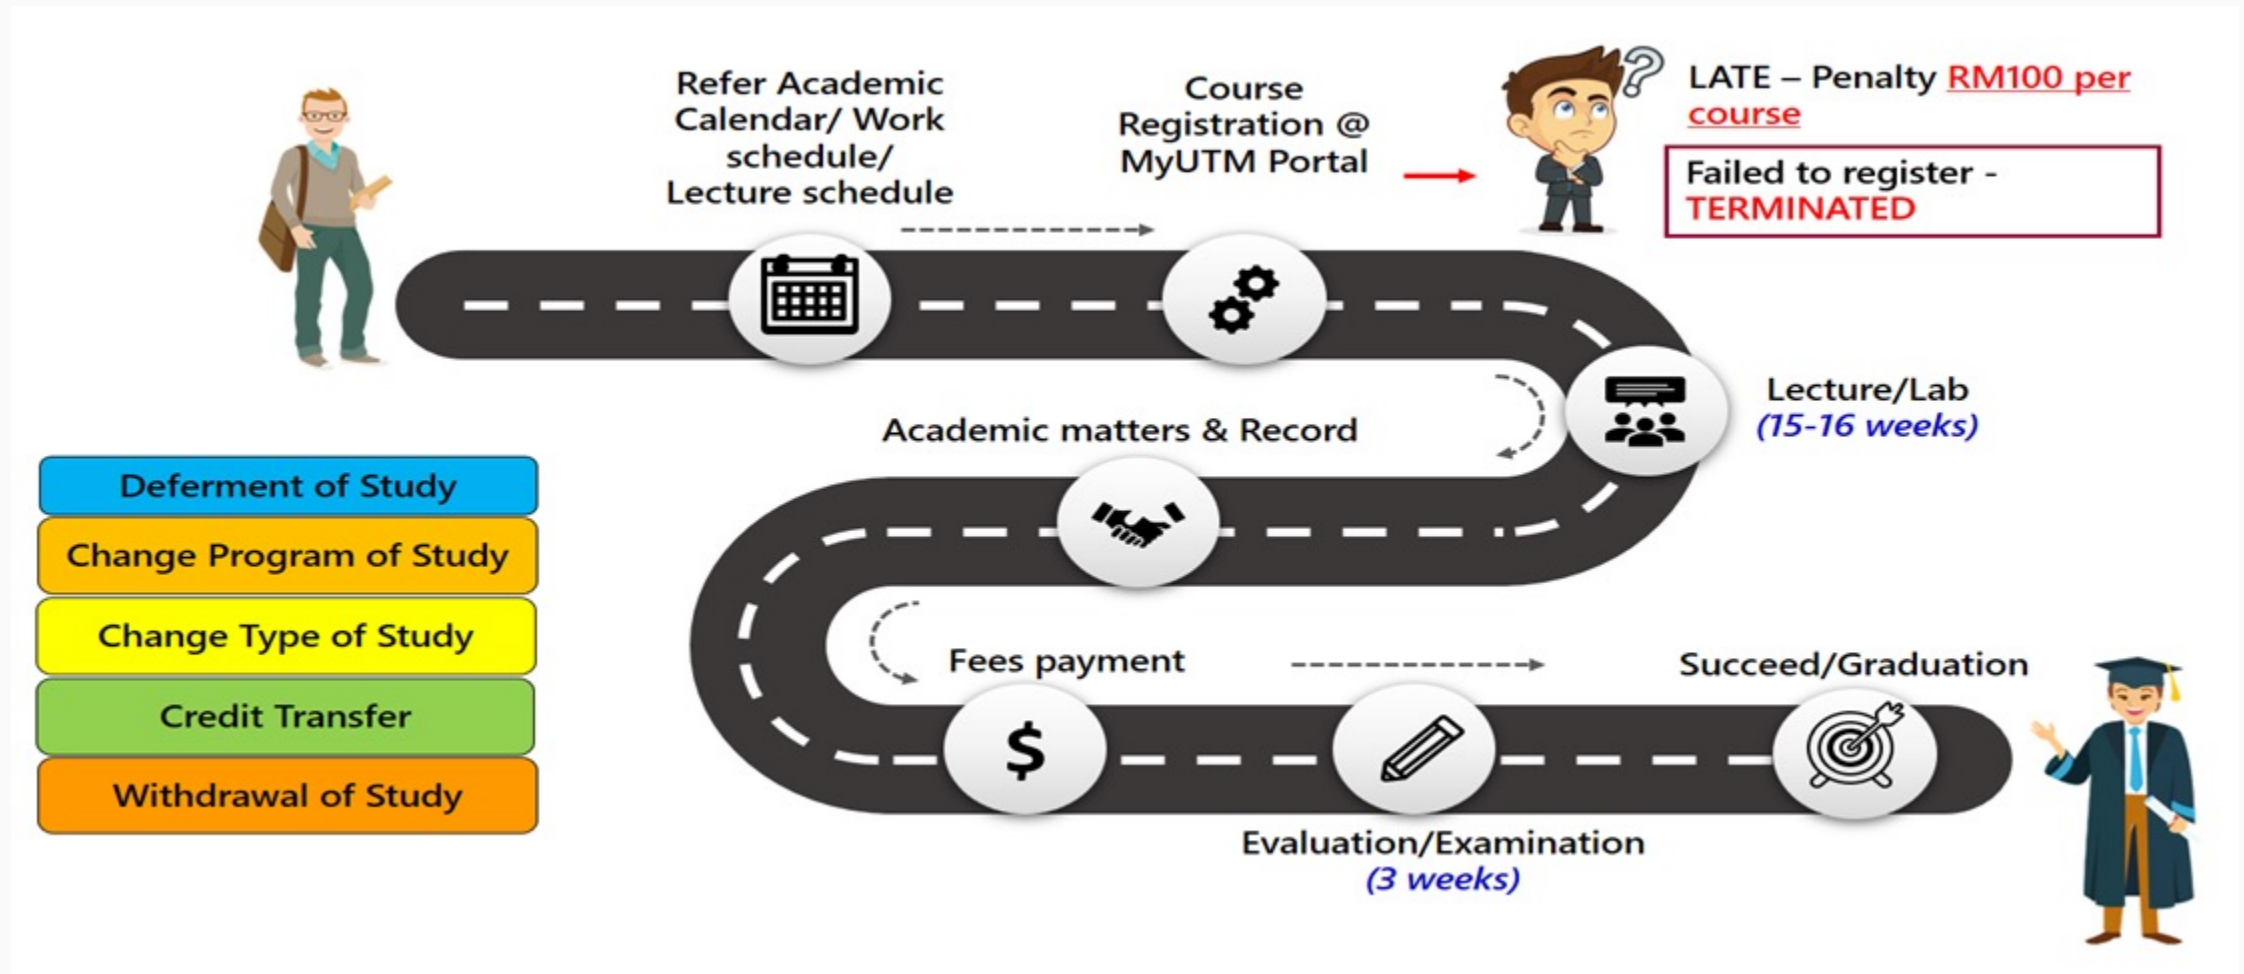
Refer Academic Calendar/ Work schedule/ Lecture schedule

Course Registration @ MyUTM Portal

LATE – Penalty RM100 per course

Failed to register - TERMINATED

Lecture/Lab
(15-16 weeks)

Academic matters & Record

Deferment of Study
Change Program of Study
Change Type of Study
Credit Transfer
Withdrawal of Study

Fees payment

$

Succeed/Graduation

Evaluation/Examination
(3 weeks)